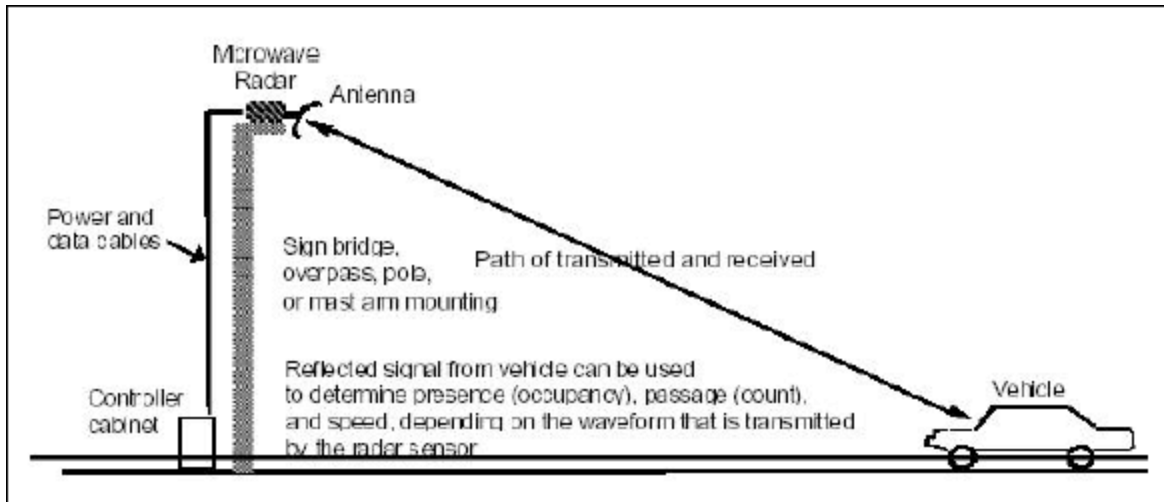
Microwave Radar

Antenna

Power and data cables

Sign bridge, overpass, pole, or mast arm mounting

Path of transmitted and received

Reflected signal from vehicle can be used to determine presence (occupancy), passage (count), and speed, depending on the waveform that is transmitted by the radar sensor

Controller cabinet

Vehicle